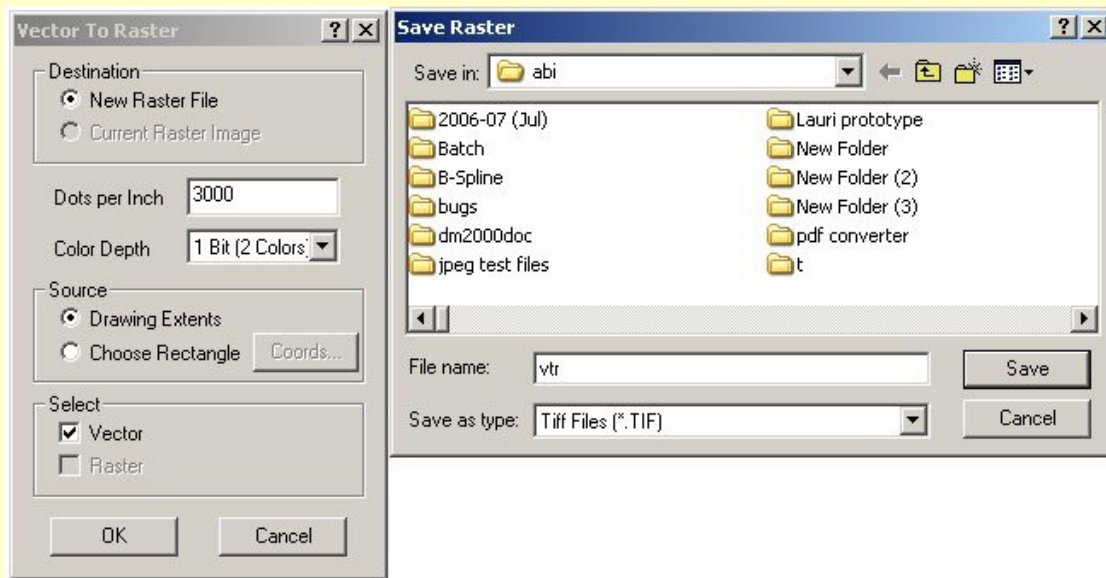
Vector To Raster ? X

Destination
New Raster File
Current Raster Image

Dots per Inch 3000

Color Depth 1 Bit (2 Colors)

Source
Drawing Extents
Choose Rectangle Coords...

Select
Vector
Raster

OK Cancel

Save Raster ? X

Save in: abi

2006-07 (Jul)
Batch
B-Spline
bugs
dm2000doc
jpeg test files
Lauri prototype
New Folder
New Folder (2)
New Folder (3)
pdf converter
t

File name: vtr
Save as type: Tiff Files (*.TIF)

Save
Cancel